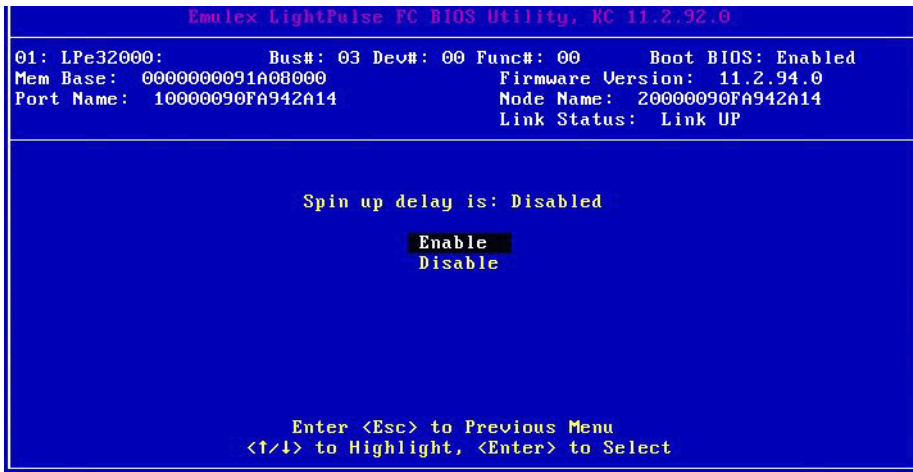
Emulex LightPulse FC BIOS Utility, KC 11.2.92.0

01: LPe32000: Bus#: 03 Dev#: 00 Func#: 00 Boot BIOS: Enabled
Mem Base: 0000000091A08000 Firmware Version: 11.2.94.0
Port Name: 10000090FA942A14 Node Name: 20000090FA942A14
Link Status: Link UP

Spin up delay is: Disabled

Enable
Disable

Enter <Esc> to Previous Menu
<↑/↓> to Highlight, <Enter> to Select